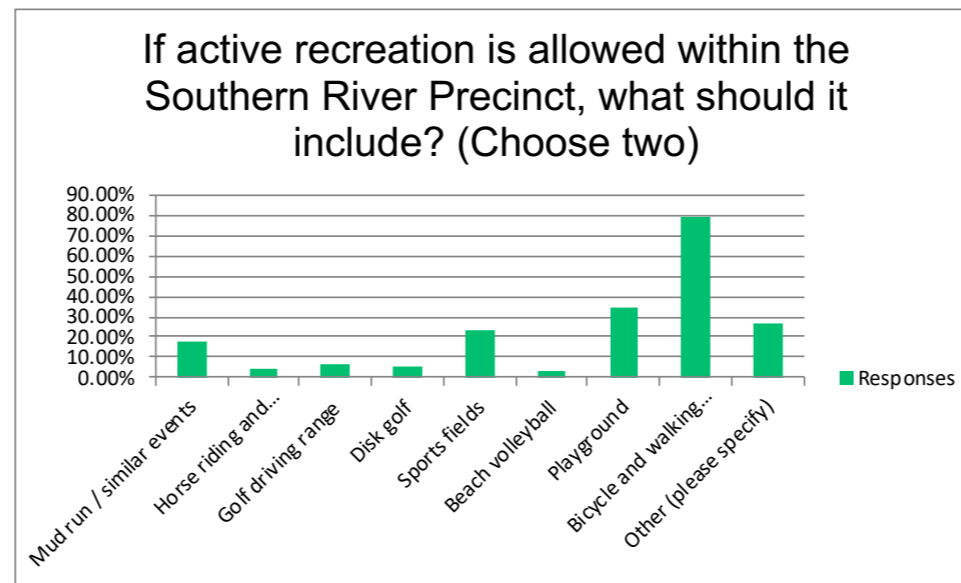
If active recreation is allowed within the Southern River Precinct, what should it include? (Choose two)

90.00%
80.00%
70.00%
60.00%
50.00%
40.00%
30.00%
20.00%
10.00%
0.00%

Mud run / similar events
Horse riding and...
Golf driving range
Disk golf
Sports fields
Beach volleyball
Playground
Bicycle and walking...
Other (please specify)

Responses